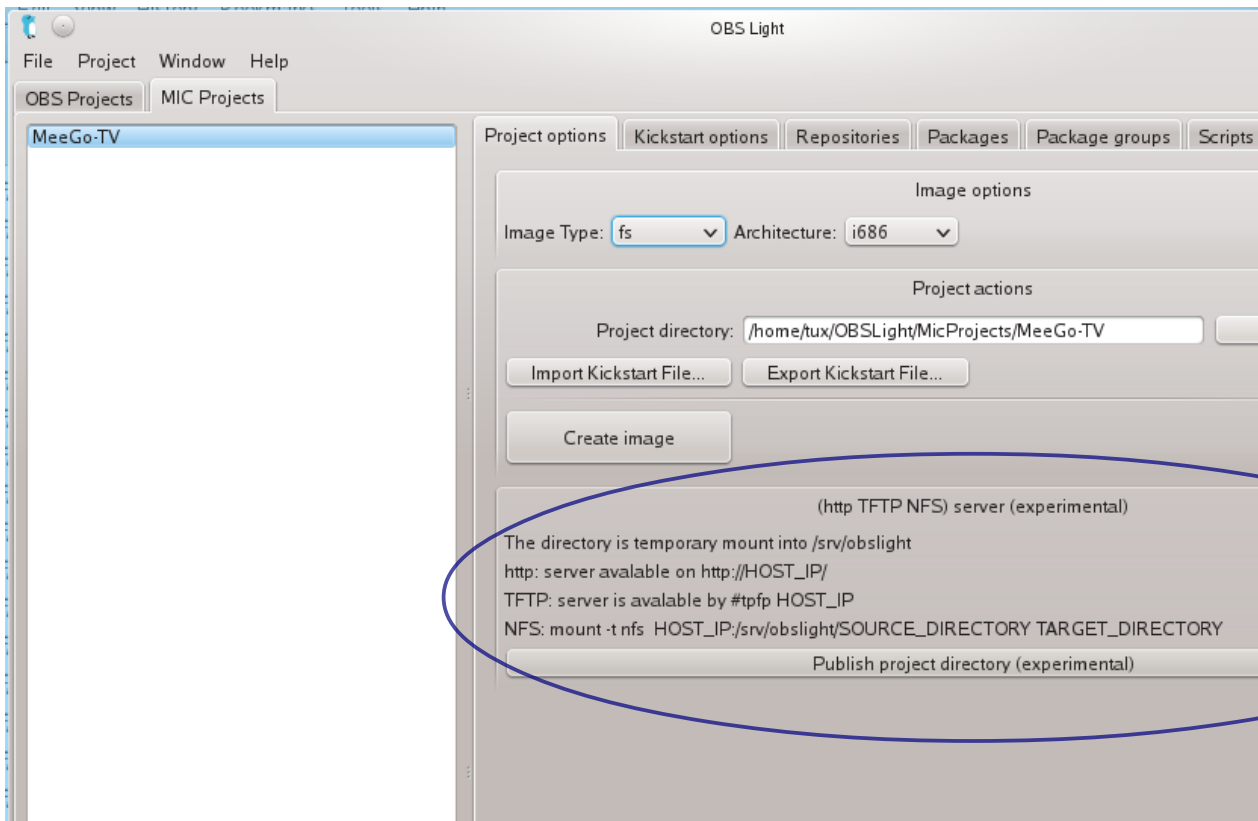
OBS Light

File Project Window Help

OBS Projects MIC Projects

MeeGo-TV

Project options Kickstart options Repositories Packages Package groups Scripts

Image options

Image Type: fs Architecture: i686

Project actions

Project directory: /home/tux/OBSLight/MicProjects/MeeGo-TV

Import Kickstart File... Export Kickstart File...

Create image

(http TFTP NFS) server (experimental)

The directory is temporary mount into /srv/obslight

http: server avalable on http://HOST_IP/

TFTP: server is avalable by #tpfp HOST_IP

NFS: mount -t nfs HOST_IP:/srv/obslight/SOURCE_DIRECTORY TARGET_DIRECTORY

Publish project directory (experimental)